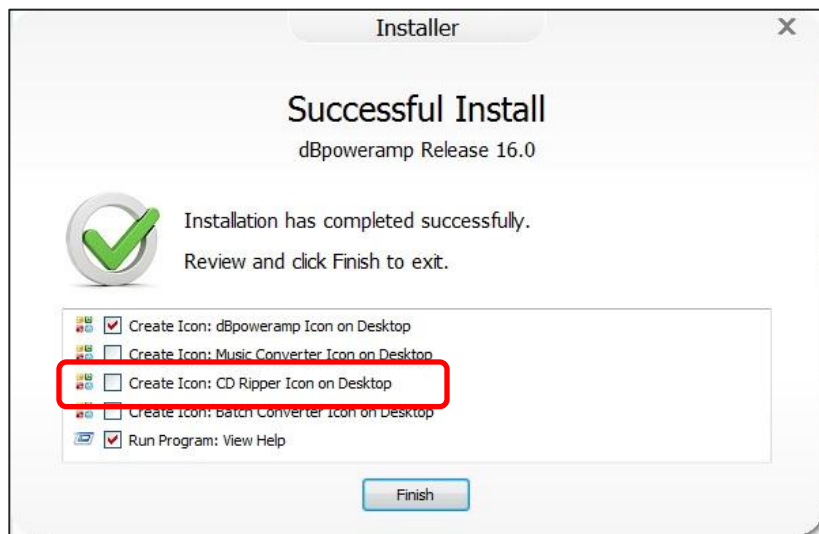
Installer

Successful Install

dBpoweramp Release 16.0

Installation has completed successfully.

Review and click Finish to exit.

Create Icon: dBpoweramp Icon on Desktop
Create Icon: Music Converter Icon on Desktop
Create Icon: CD Ripper Icon on Desktop
Create Icon: Batch Converter Icon on Desktop
Run Program: View Help

Finish